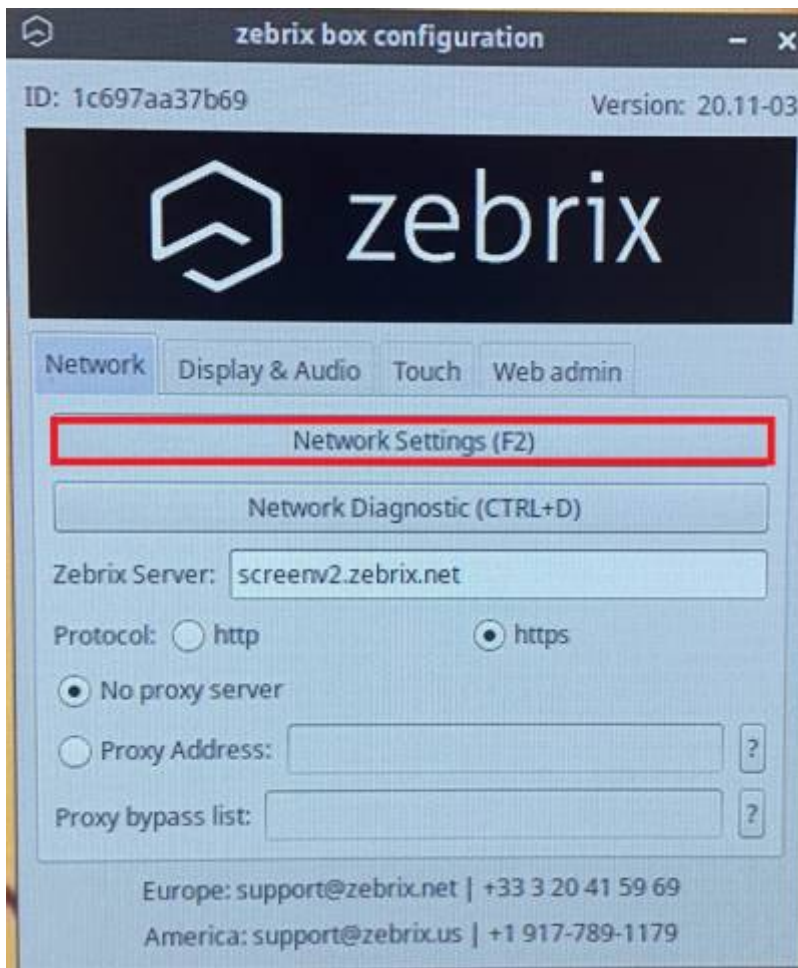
zebrix box configuration

– ×

ID: 1c697aa37b69

Version: 20.11-03

zebrix

Network | Display & Audio | Touch | Web admin

Network Settings (F2)

Network Diagnostic (CTRL+D)

Zebrix Server: screenv2.zebrix.net

Protocol: http https

No proxy server

Proxy Address: ?

Proxy bypass list: ?

Europe: support@zebrix.net | +33 3 20 41 59 69

America: support@zebrix.us | +1 917-789-1179